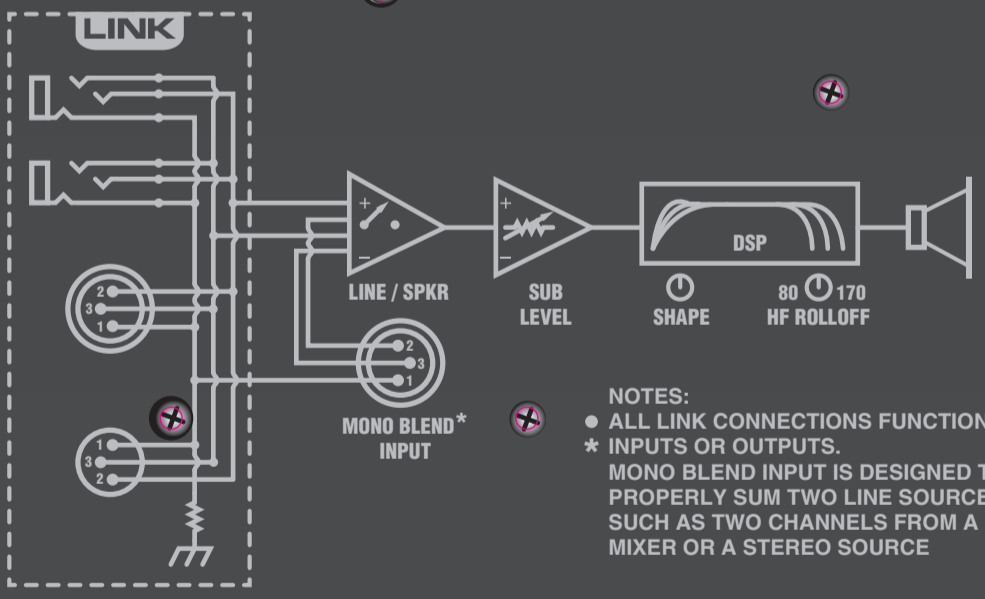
LINK

2
3
1

2
3
1

1
3
2

+
−
LINE / SPKR

+
−
SUB LEVEL

DSP
SHAPE
80 170
HF ROLLOFF

MONO BLEND* INPUT

NOTES:
● ALL LINK CONNECTIONS FUNCTION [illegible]
* INPUTS OR OUTPUTS.
MONO BLEND INPUT IS DESIGNED T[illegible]
PROPERLY SUM TWO LINE SOURCE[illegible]
SUCH AS TWO CHANNELS FROM A
MIXER OR A STEREO SOURCE